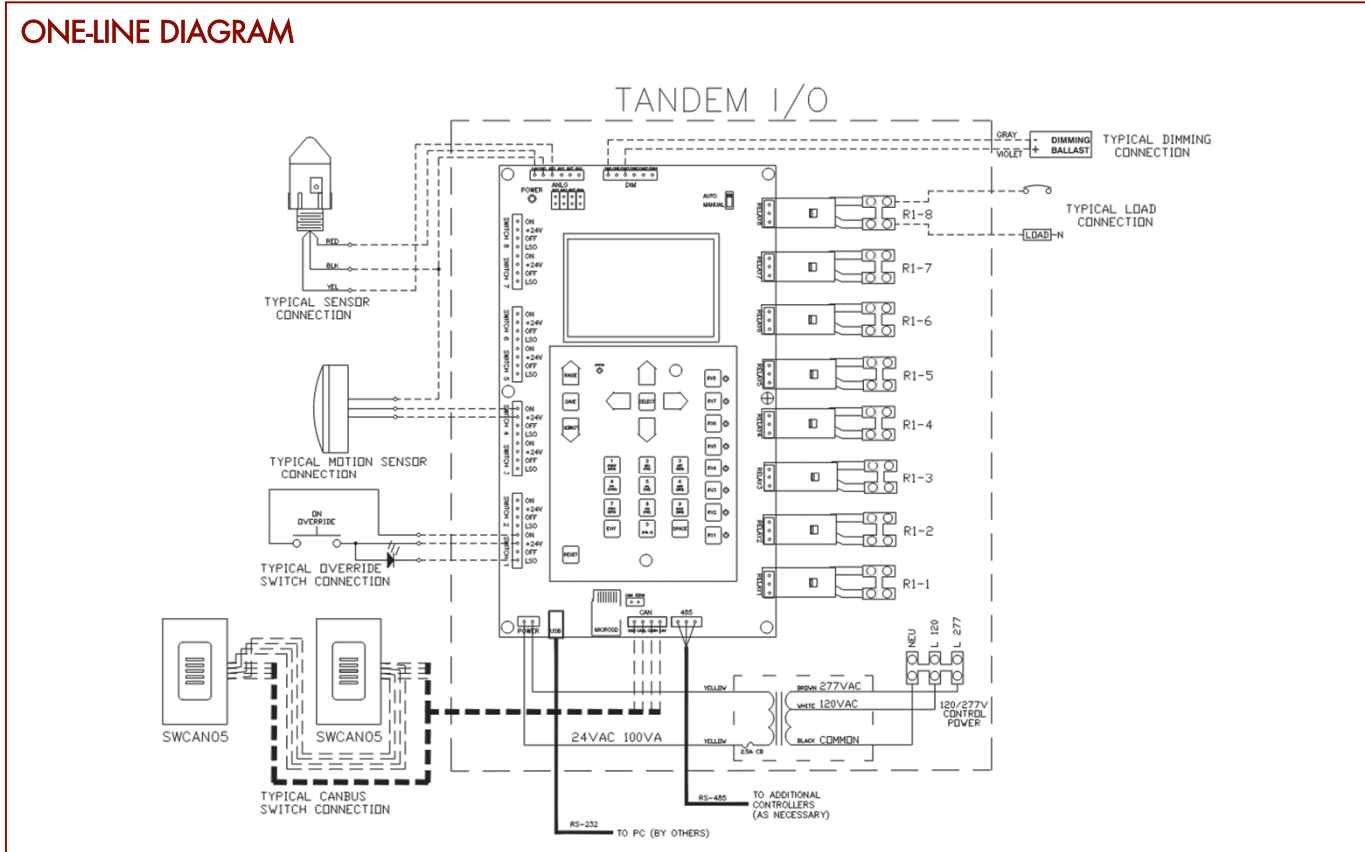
ONE-LINE DIAGRAM

TANDEM I/O

GRAY
VIOLET
- DIMMING
+ BALLAST
TYPICAL DIMMING CONNECTION

POWER
ANLG
DIM
AUTO
MANUAL

RED
BLK
YEL
TYPICAL SENSOR CONNECTION

SWITCH 8
ON
+24V
OFF
LSO
SWITCH 7
ON
+24V
OFF
LSO
SWITCH 6
ON
+24V
OFF
LSO
SWITCH 5
ON
+24V
OFF
LSO
SWITCH 4
ON
+24V
OFF
LSO
SWITCH 3
ON
+24V
OFF
LSO
SWITCH 2
ON
+24V
OFF
LSO
SWITCH 1
ON
+24V
OFF
LSO

TYPICAL MOTION SENSOR CONNECTION

ON
OVERRIDE
TYPICAL OVERRIDE SWITCH CONNECTION

PAGE
SAVE
SELECT
EXIT
SPACE
RESET

RELAY8
RELAY7
RELAY6
RELAY5
RELAY4
RELAY3
RELAY2
RELAY1
R1-8
R1-7
R1-6
R1-5
R1-4
R1-3
R1-2
R1-1

TYPICAL LOAD CONNECTION
LOAD N

POWER
USB
MICROSD
CAN
485

NEU
L 120
L 277
120/277V CONTROL POWER

YELLOW
BROWN 277VAC
WHITE 120VAC
BLACK COMMON
YELLOW
24VAC 100VA
25A CB

SWCAN05
SWCAN05
TYPICAL CANBUS SWITCH CONNECTION

RS-485
TO ADDITIONAL CONTROLLERS (AS NECESSARY)
RS-232
TO PC (BY OTHERS)